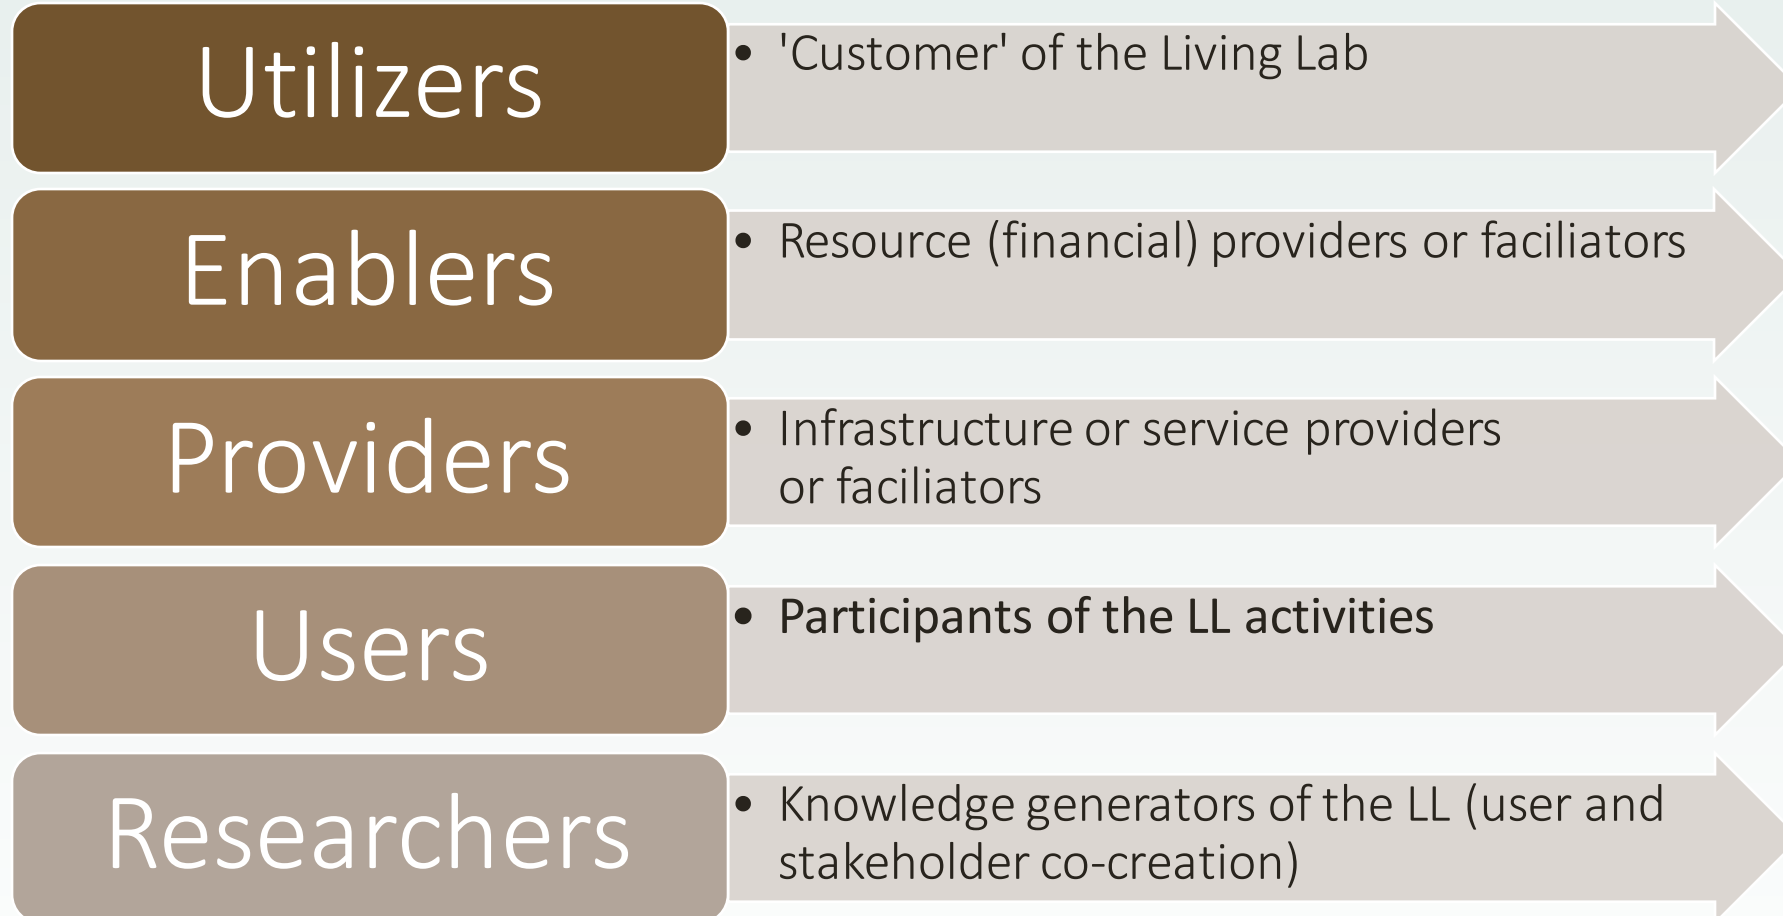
Utilizers

• 'Customer' of the Living Lab

Enablers

• Resource (financial) providers or faciliators

Providers

• Infrastructure or service providers or faciliators

Users

• Participants of the LL activities

Researchers

• Knowledge generators of the LL (user and stakeholder co-creation)